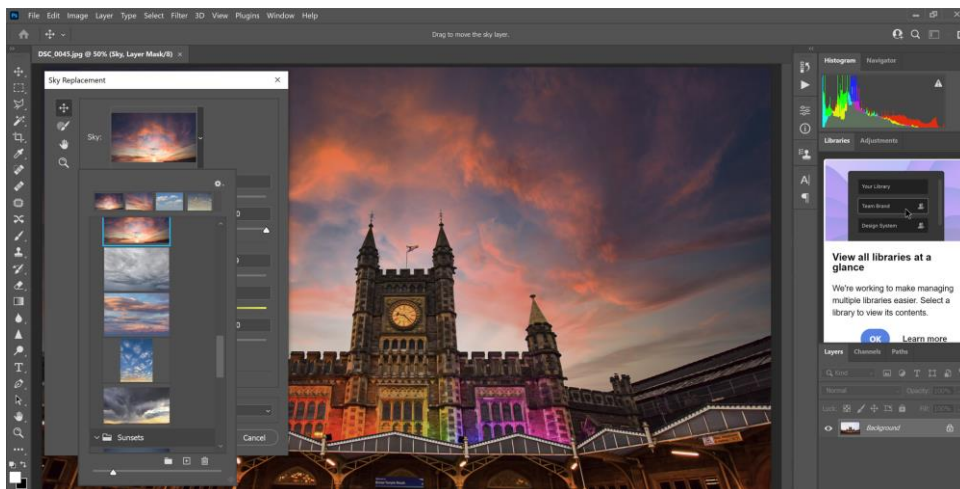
Ps File Edit Image Layer Type Select Filter 3D View Plugins Window Help

Drag to move the sky layer.

DSC_0045.jpg @ 50% (Sky, Layer Mask/8) ×

Sky Replacement ×

Sky:

Sunsets

Cancel

Histogram Navigator

Libraries Adjustments

Your Library

Team Brand

Design System

View all libraries at a glance

We're working to make managing multiple libraries easier. Select a library to view its contents.

OK Learn more

Layers Channels Paths

Kind

Normal Opacity: 100%

Lock: Fill: 100%

Background